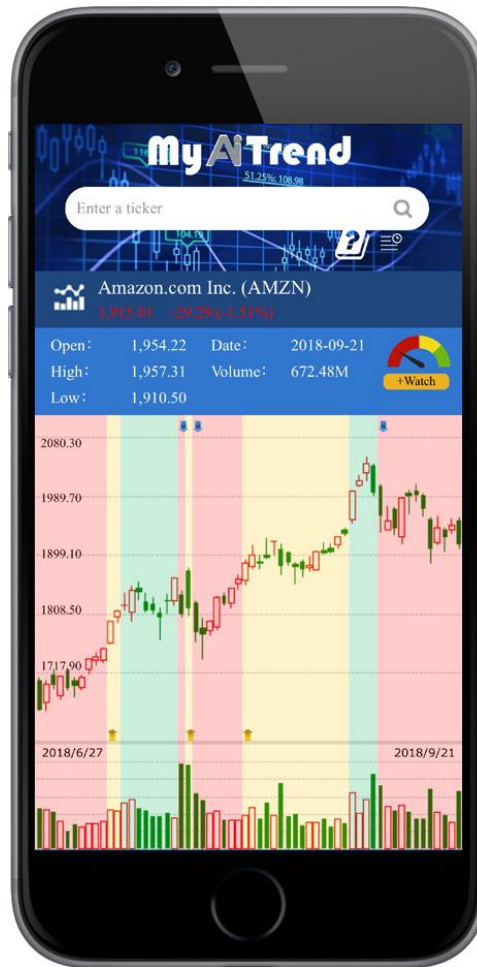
My AI Trend

51.25% 108.98

Enter a ticker

Amazon.com Inc. (AMZN)

1,915.01 -29.29 (-1.51%)

Open: 1,954.22 Date: 2018-09-21

High: 1,957.31 Volume: 672.48M

Low: 1,910.50

+Watch

2080.30

1989.70

1899.10

1808.50

1717.90

2018/6/27

2018/9/21